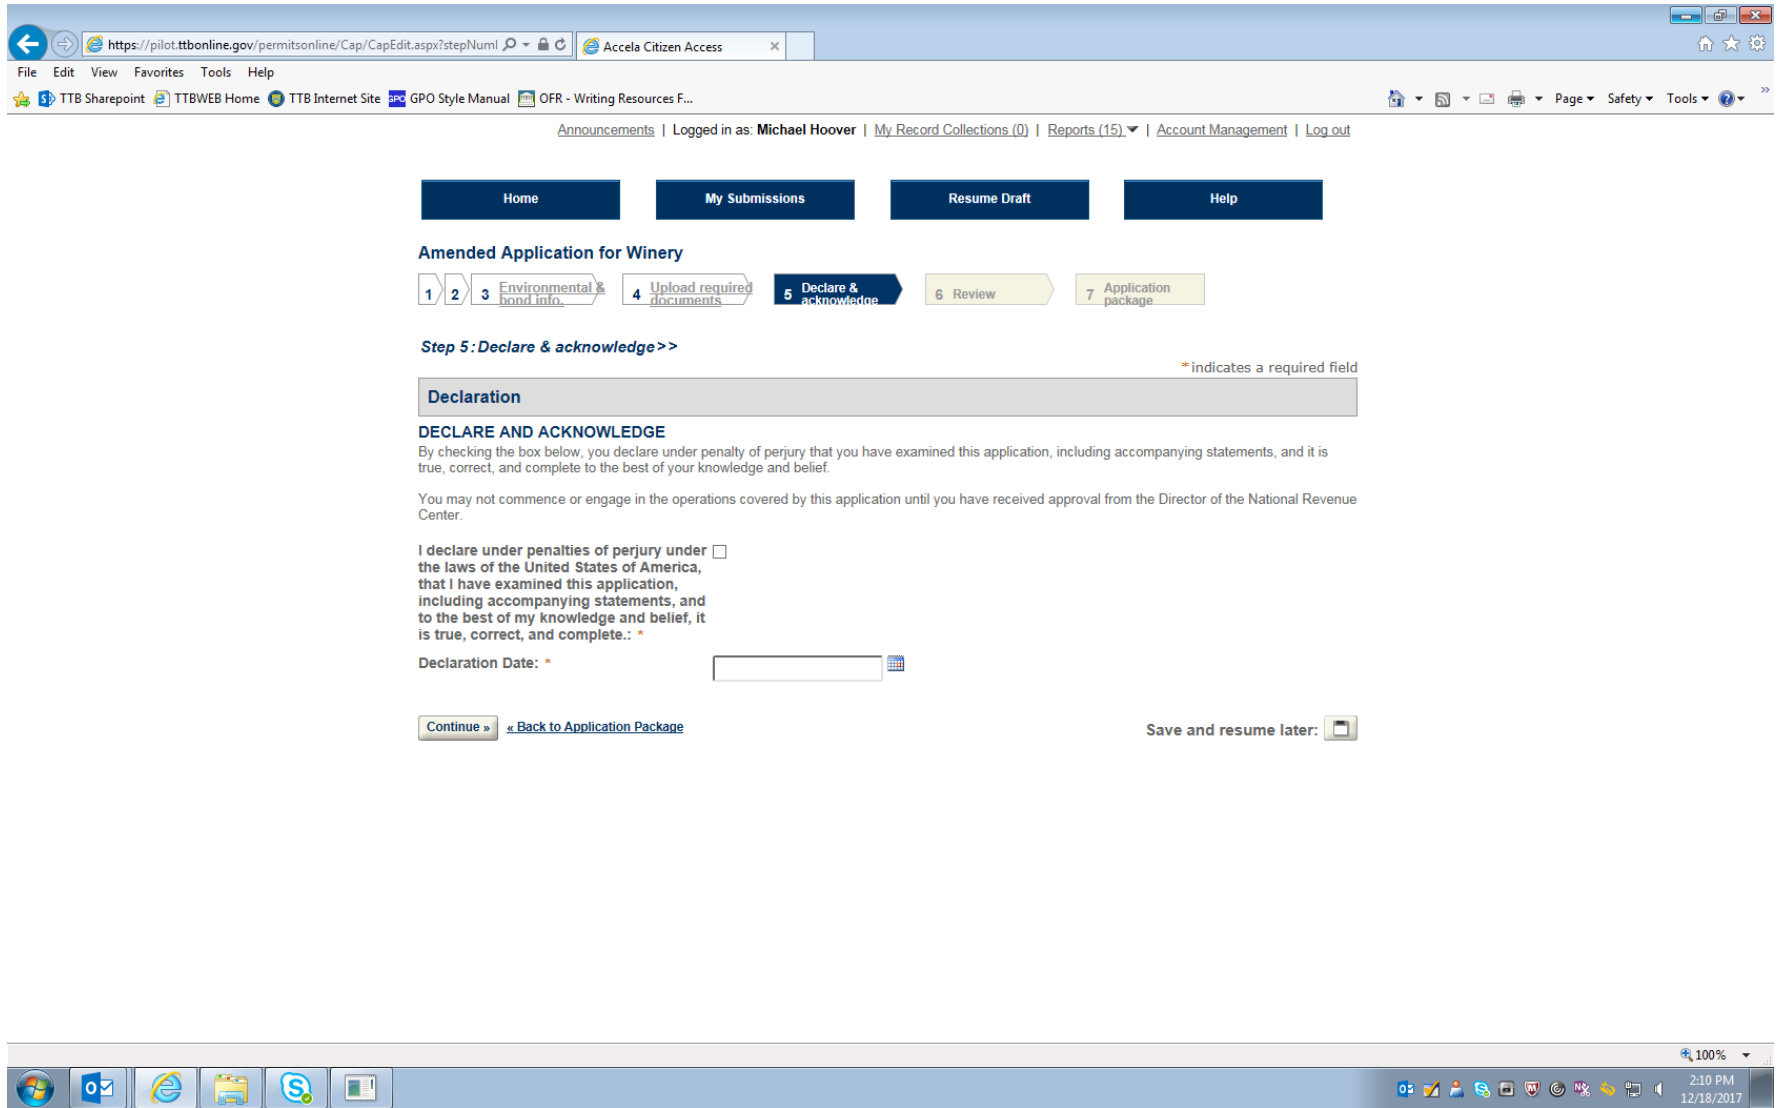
https://pilot.ttbonline.gov/permitsonline/Cap/CapEdit.aspx?stepNuml
Accela Citizen Access

File Edit View Favorites Tools Help

TTB Sharepoint TTBWEB Home TTB Internet Site GPO Style Manual OFR - Writing Resources F...

Page Safety Tools

Announcements | Logged in as: Michael Hoover | My Record Collections (0) | Reports (15) | Account Management | Log out

Home
My Submissions
Resume Draft
Help

Amended Application for Winery

1 2 3 Environmental & bond info. 4 Upload required documents 5 Declare & acknowledge 6 Review 7 Application package

Step 5 : Declare & acknowledge >>

* indicates a required field

Declaration

DECLARE AND ACKNOWLEDGE

By checking the box below, you declare under penalty of perjury that you have examined this application, including accompanying statements, and it is true, correct, and complete to the best of your knowledge and belief.

You may not commence or engage in the operations covered by this application until you have received approval from the Director of the National Revenue Center.

I declare under penalties of perjury under the laws of the United States of America, that I have examined this application, including accompanying statements, and to the best of my knowledge and belief, it is true, correct, and complete.: *

Declaration Date: *

Continue »
« Back to Application Package

Save and resume later:

100%

2:10 PM
12/18/2017